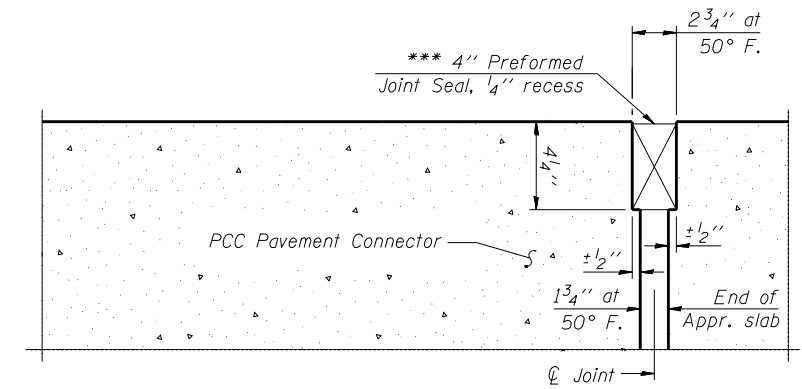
$2\frac{3}{4}''$ at 50° F.

*** 4'' Preformed Joint Seal, $\frac{1}{4}''$ recess

$4\frac{1}{4}''$

PCC Pavement Connector

$\pm\frac{1}{2}''$

$\pm\frac{1}{2}''$

$1\frac{3}{4}''$ at 50° F.

End of Appr. slab

℄ Joint